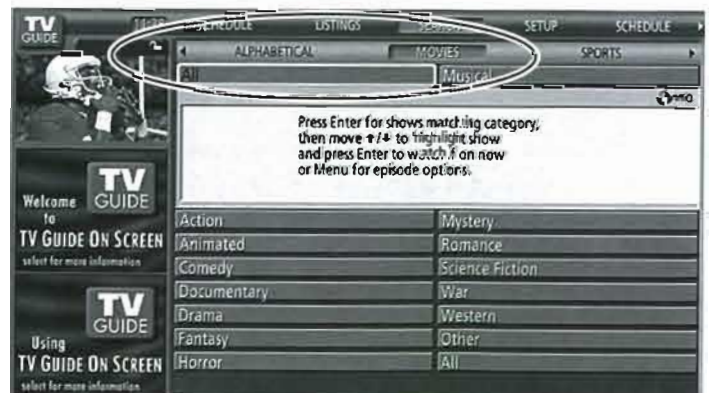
TV GUIDE

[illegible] SCHEDULE LISTINGS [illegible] SETUP SCHEDULE

ALPHABETICAL MOVIES SPORTS

All Musical

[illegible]

Press Enter for shows matching category, then move ↑/↓ to highlight show and press Enter to watch if on now or Menu for episode options.

Welcome to TV GUIDE ON SCREEN
select for more information

TV GUIDE

Using TV GUIDE ON SCREEN
select for more information

TV GUIDE

| Action | Mystery |
|---|---|
| Animated | Romance |
| Comedy | Science Fiction |
| Documentary | War |
| Drama | Western |
| Fantasy | Other |
| Horror | All |